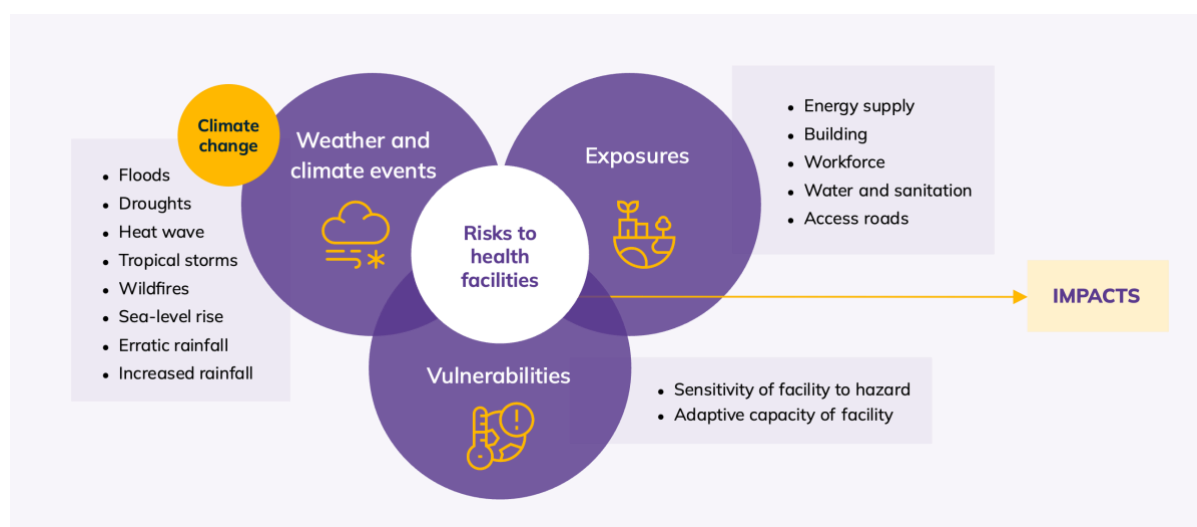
Climate change

Weather and climate events

Exposures

- Energy supply
- Building
- Workforce
- Water and sanitation
- Access roads

- Floods
- Droughts
- Heat wave
- Tropical storms
- Wildfires
- Sea-level rise
- Erratic rainfall
- Increased rainfall

Risks to health facilities

IMPACTS

Vulnerabilities

- Sensitivity of facility to hazard
- Adaptive capacity of facility